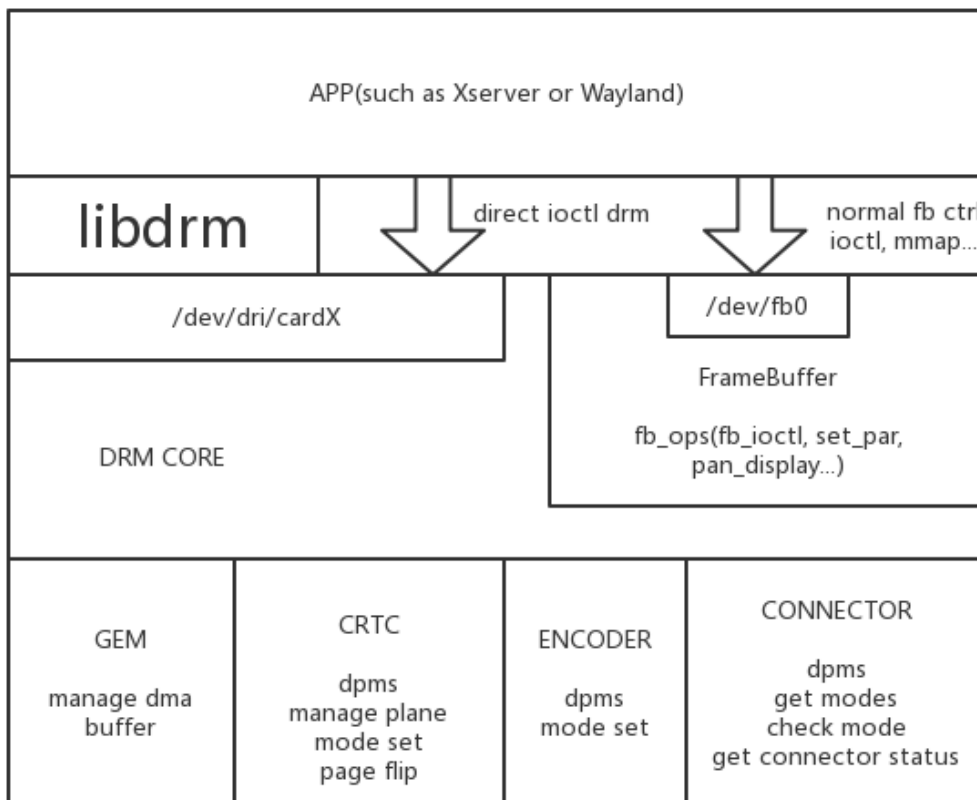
APP(such as Xserver or Wayland)

libdrm

direct ioctl drm

normal fb ctrl
ioctl, mmap...

/dev/dri/cardX

/dev/fb0

FrameBuffer

fb_ops(fb_ioctl, set_par, pan_display...)

DRM CORE

GEM

manage dma buffer

CRTC

dpms
manage plane
mode set
page flip

ENCODER

dpms
mode set

CONNECTOR

dpms
get modes
check mode
get connector status